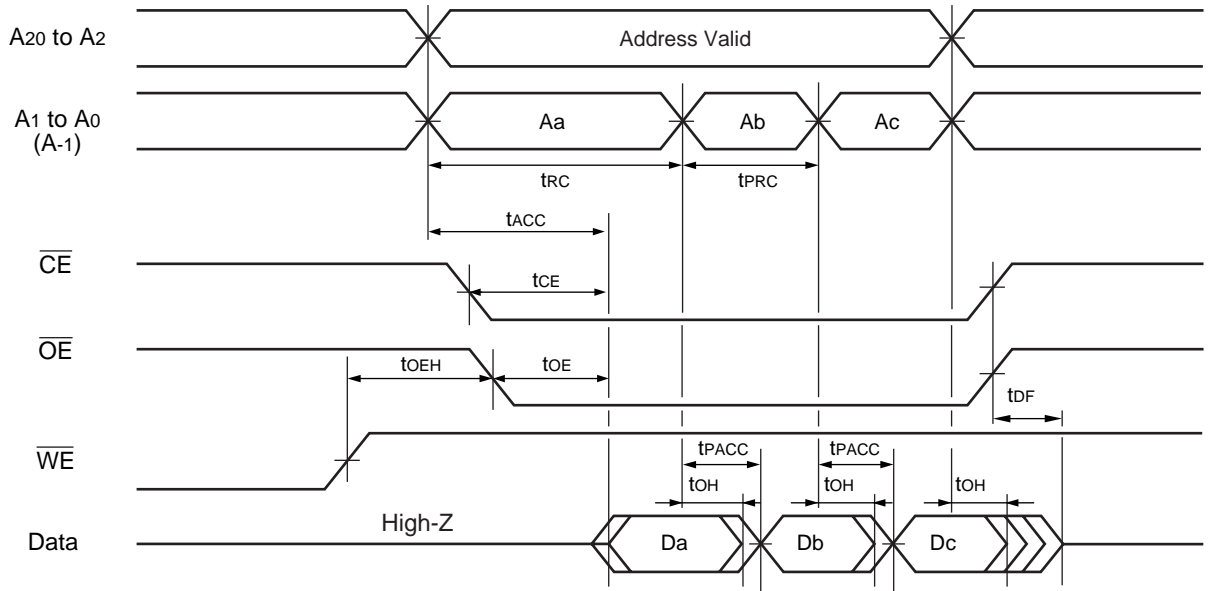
$A_{20}$ to $A_2$

Address Valid

$A_1$ to $A_0$ ($A_{-1}$)

Aa

Ab

Ac

$t_{RC}$

$t_{PRC}$

$t_{ACC}$

$\overline{CE}$

$t_{CE}$

$\overline{OE}$

$t_{OEH}$

$t_{OE}$

$t_{DF}$

$\overline{WE}$

$t_{PACC}$

$t_{PACC}$

$t_{OH}$

$t_{OH}$

$t_{OH}$

High-Z

Data

Da

Db

Dc